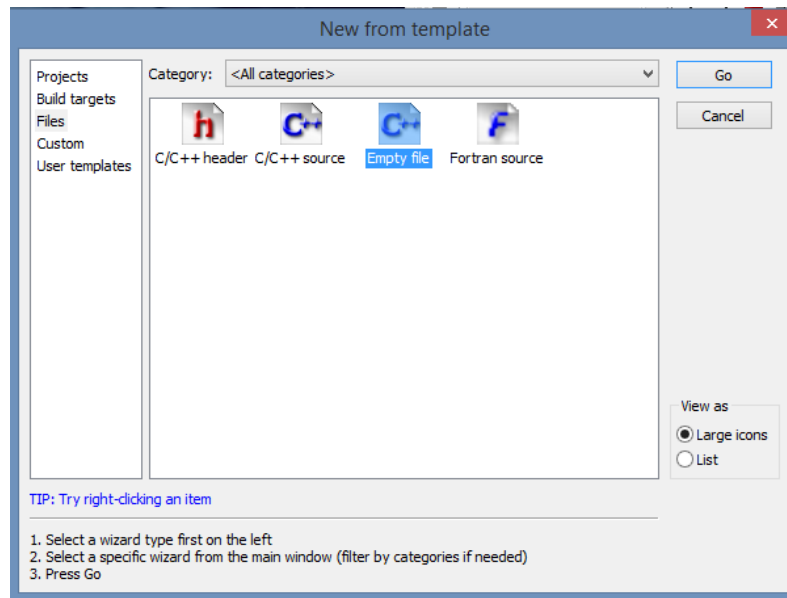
New from template

Projects
Build targets
Files
Custom
User templates

Category: <All categories>

h
C/C++ header

C++
C/C++ source

C++
Empty file

F
Fortran source

Go

Cancel

View as
Large icons
List

TIP: Try right-clicking an item

1. Select a wizard type first on the left
2. Select a specific wizard from the main window (filter by categories if needed)
3. Press Go